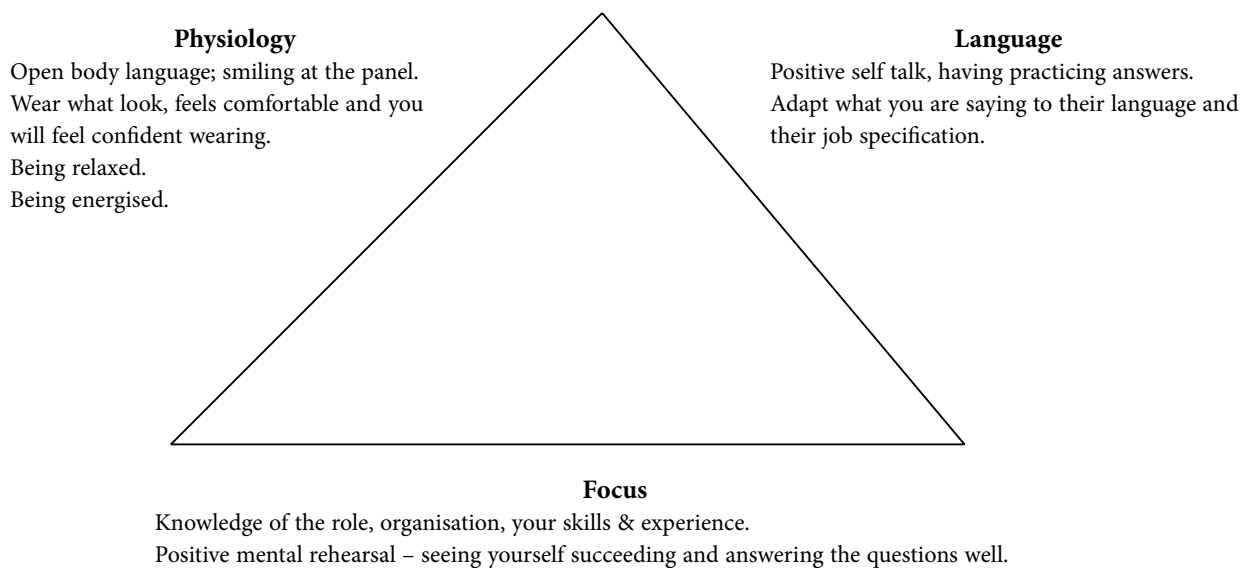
**Physiology**
Open body language; smiling at the panel.
Wear what look, feels comfortable and you will feel confident wearing.
Being relaxed.
Being energised.

**Language**
Positive self talk, having practicing answers.
Adapt what you are saying to their language and their job specification.

**Focus**
Knowledge of the role, organisation, your skills & experience.
Positive mental rehearsal – seeing yourself succeeding and answering the questions well.